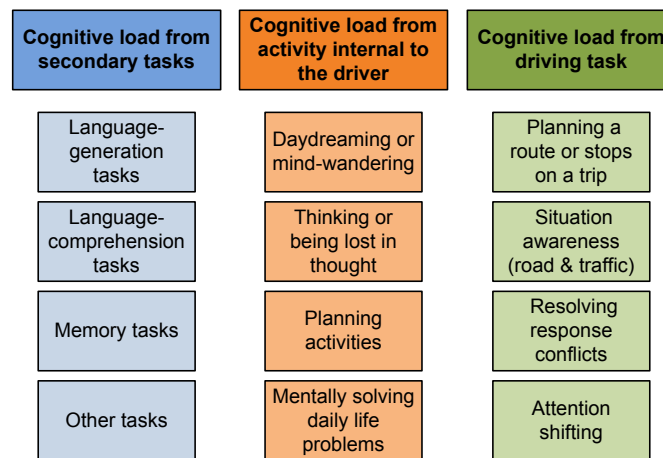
Cognitive load from secondary tasks

Language-generation tasks

Language-comprehension tasks

Memory tasks

Other tasks

Cognitive load from activity internal to the driver

Daydreaming or mind-wandering

Thinking or being lost in thought

Planning activities

Mentally solving daily life problems

Cognitive load from driving task

Planning a route or stops on a trip

Situation awareness (road & traffic)

Resolving response conflicts

Attention shifting